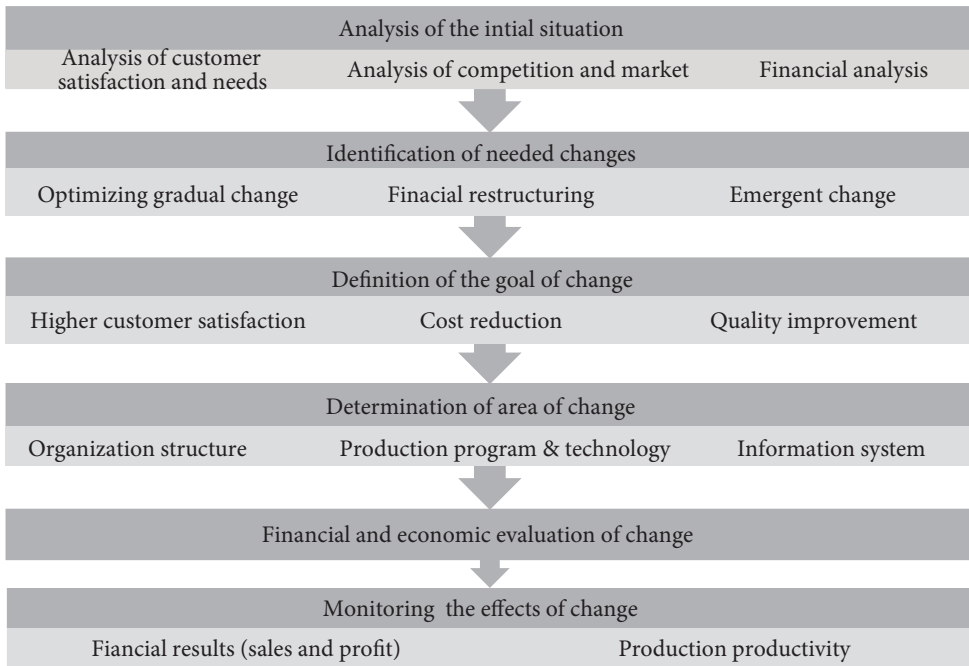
Analysis of the intial situation

Analysis of customer satisfaction and needs

Analysis of competition and market

Financial analysis

Identification of needed changes

Optimizing gradual change

Finacial restructuring

Emergent change

Definition of the goal of change

Higher customer satisfaction

Cost reduction

Quality improvement

Determination of area of change

Organization structure

Production program & technology

Information system

Financial and economic evaluation of change

Monitoring the effects of change

Fiancial results (sales and profit)

Production productivity